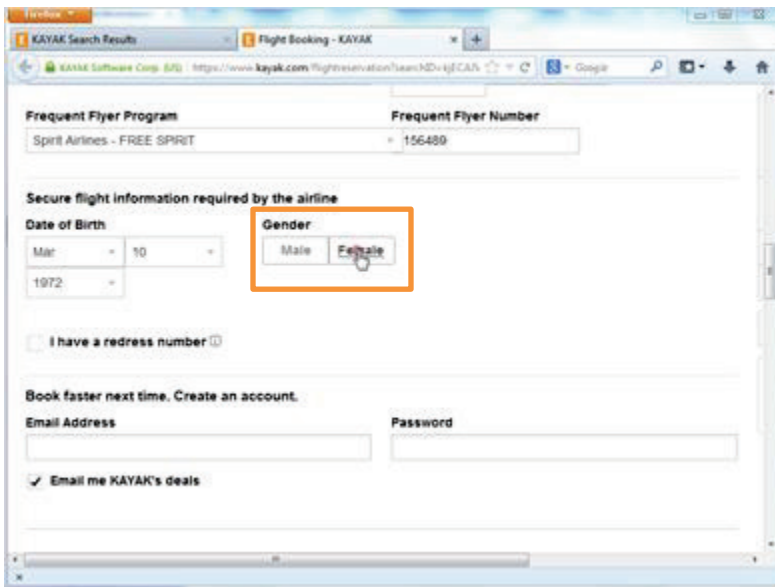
Firefox

KAYAK Search Results

Flight Booking - KAYAK

KAYAK Software Corp. (US) https://www.kayak.com/flightreservation?searchID=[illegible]

Google

Frequent Flyer Program

Spirit Airlines - FREE SPIRIT

Frequent Flyer Number

156489

Secure flight information required by the airline

Date of Birth

Mar

10

1972

Gender

Male

Female

I have a redress number

Book faster next time. Create an account.

Email Address

Password

Email me KAYAK's deals